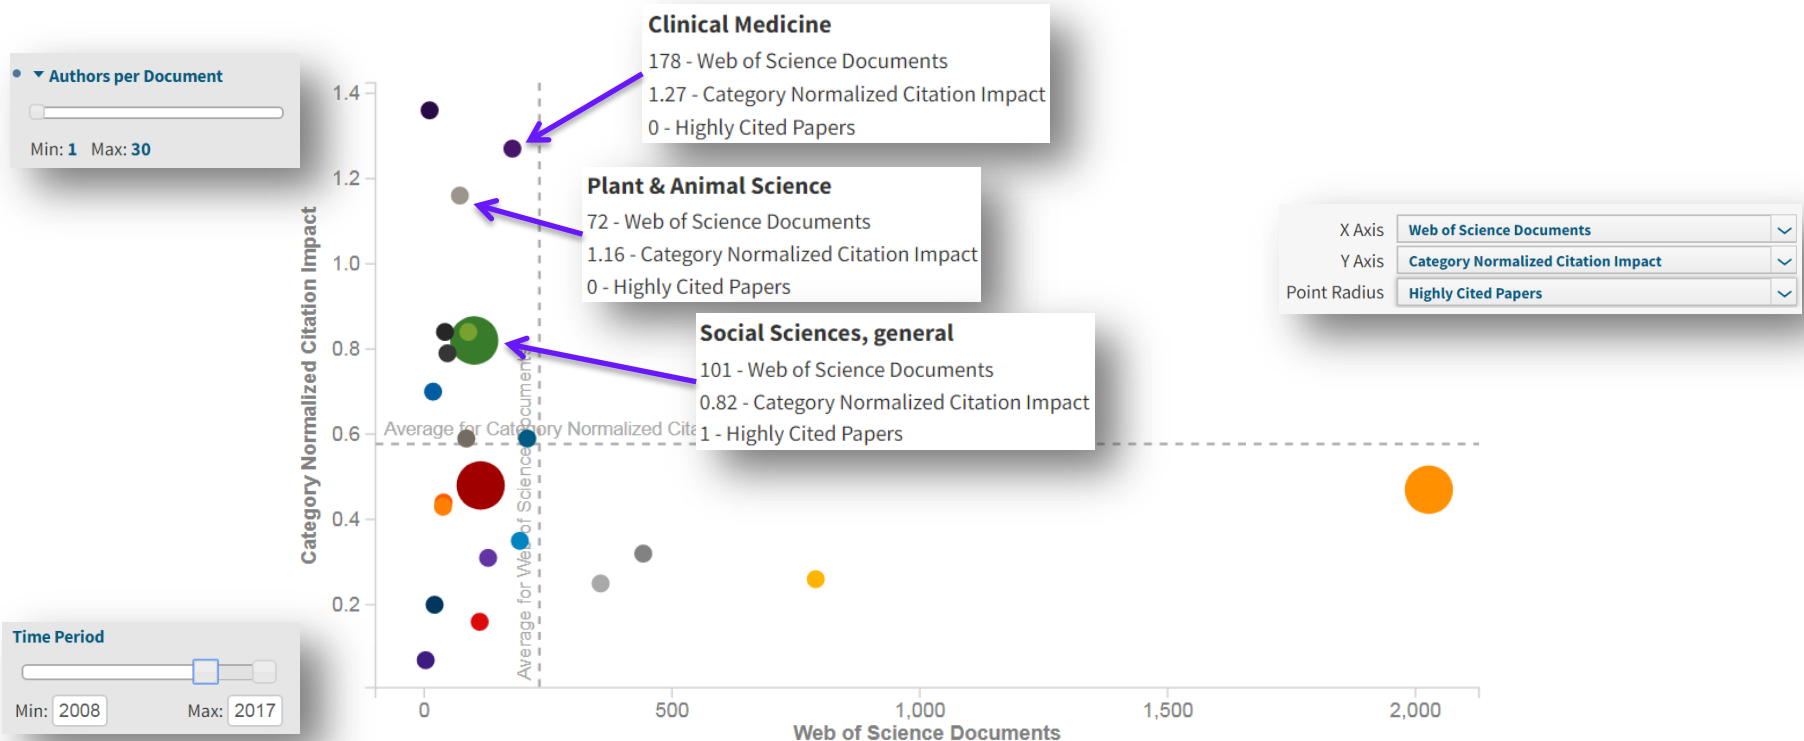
Authors per Document

Min: 1 Max: 30

Clinical Medicine
178 - Web of Science Documents
1.27 - Category Normalized Citation Impact
0 - Highly Cited Papers

Plant & Animal Science
72 - Web of Science Documents
1.16 - Category Normalized Citation Impact
0 - Highly Cited Papers

Social Sciences, general
101 - Web of Science Documents
0.82 - Category Normalized Citation Impact
1 - Highly Cited Papers

X Axis Web of Science Documents
Y Axis Category Normalized Citation Impact
Point Radius Highly Cited Papers

Category Normalized Citation Impact

1.4
1.2
1.0
0.8
0.6
0.4
0.2

Average for Category Normalized Cita

Average for Web of Science Documents

0 500 1,000 1,500 2,000
Web of Science Documents

Time Period
Min: 2008 Max: 2017